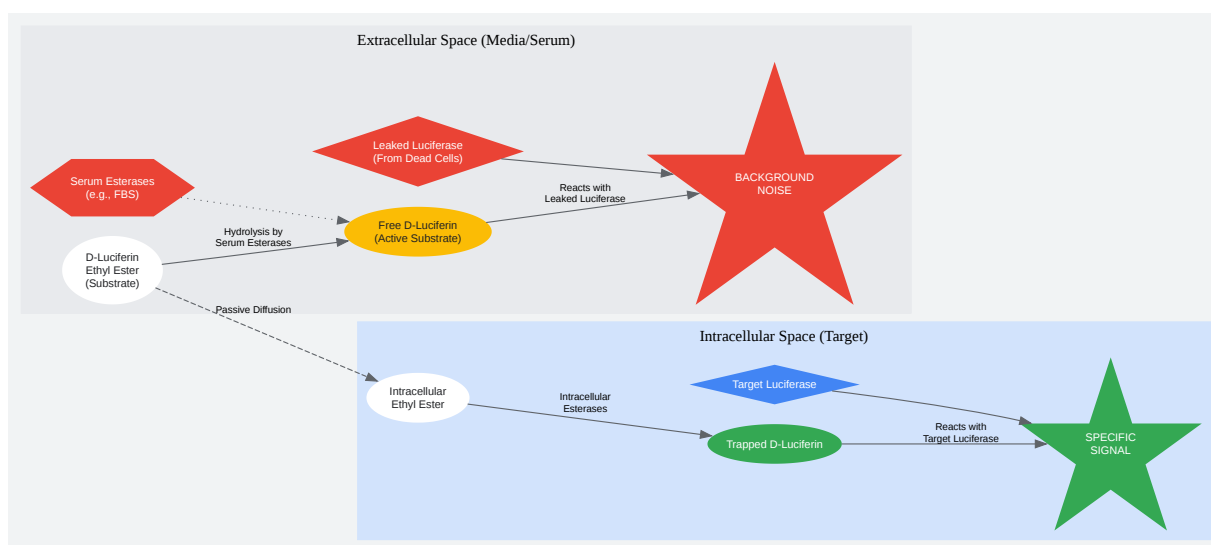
Extracellular Space (Media/Serum)

Leaked Luciferase
(From Dead Cells)

Serum Esterases
(e.g., FBS)

Reacts with
Leaked Luciferase

BACKGROUND
NOISE

Free D-Luciferin
(Active Substrate)

Hydrolysis by
Serum Esterases

D-Luciferin
Ethyl Ester
(Substrate)

Passive Diffusion

Intracellular Space (Target)

Target Luciferase

Intracellular
Ethyl Ester

Intracellular
Esterases

Reacts with
Target Luciferase

Trapped D-Luciferin

SPECIFIC
SIGNAL